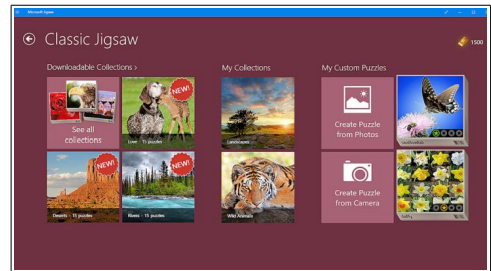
Microsoft Jigsaw

Classic Jigsaw

1500

Downloadable Collections >

See all collections

NEW!

Love · 15 puzzles

NEW!

Deserts · 15 puzzles

NEW!

Rivers · 15 puzzles

My Collections

Landscapes

Wild Animals

My Custom Puzzles

Create Puzzle from Photos

Create Puzzle from Camera

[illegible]

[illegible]